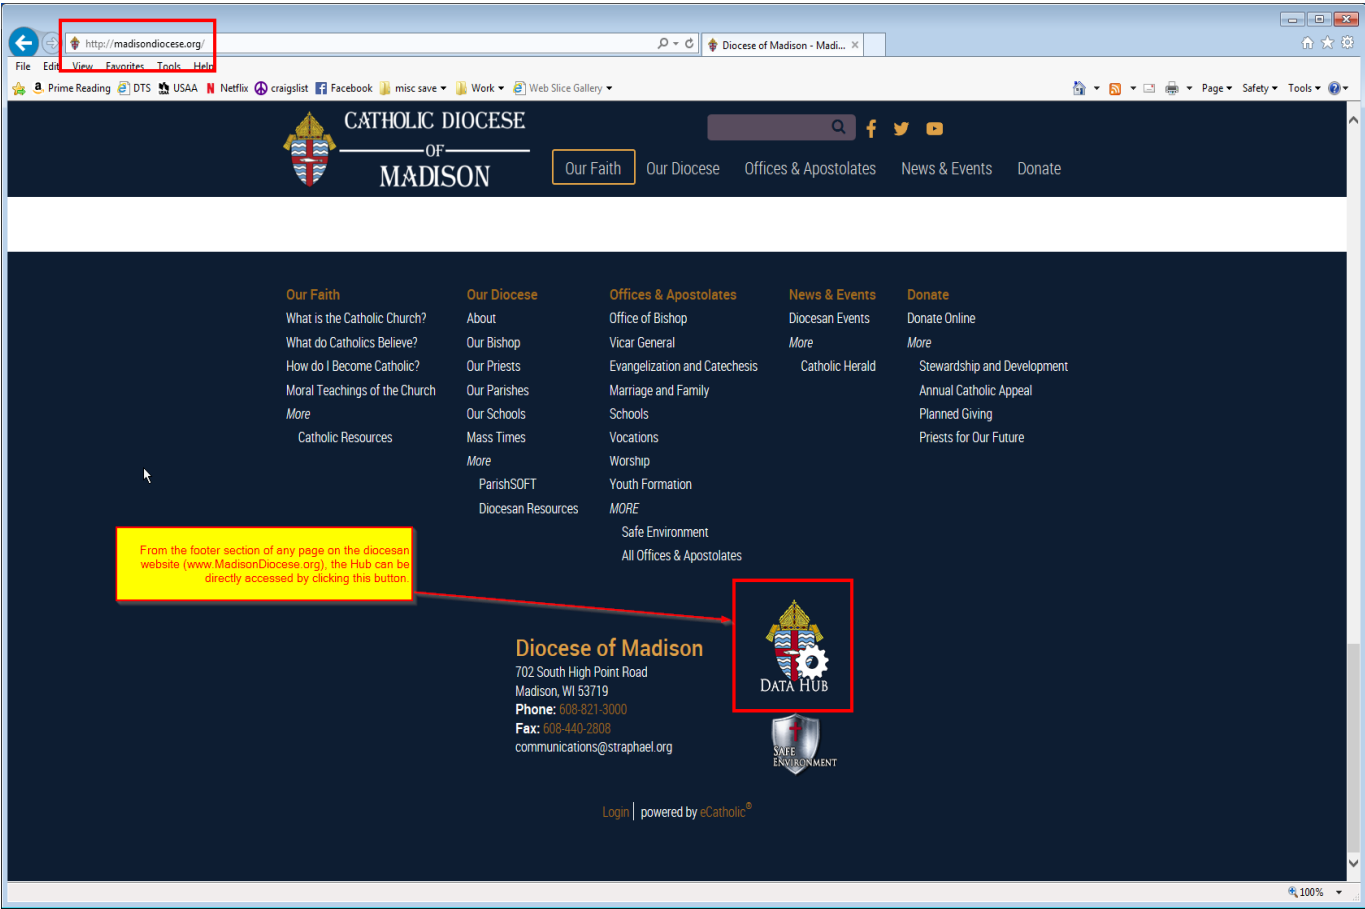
http://madisondiocese.org/

Diocese of Madison - Madi... ×

File Edit View Favorites Tools Help

Prime Reading DTS USAA Netflix craigslist Facebook misc save Work Web Slice Gallery

Page Safety Tools

CATHOLIC DIOCESE OF MADISON

Our Faith Our Diocese Offices & Apostolates News & Events Donate

| Our Faith | Our Diocese | Offices & Apostolates | News & Events | Donate |
|---|---|---|---|---|
| What is the Catholic Church? | About | Office of Bishop | Diocesan Events | Donate Online |
| What do Catholics Believe? | Our Bishop | Vicar General | More | More |
| How do I Become Catholic? | Our Priests | Evangelization and Catechesis | Catholic Herald | Stewardship and Development |
| Moral Teachings of the Church | Our Parishes | Marriage and Family | | Annual Catholic Appeal |
| More | Our Schools | Schools | | Planned Giving |
| Catholic Resources | Mass Times | Vocations | | Priests for Our Future |
| | More | Worship | | |
| | ParishSOFT | Youth Formation | | |
| | Diocesan Resources | MORE | | |
| | | Safe Environment | | |
| | | All Offices & Apostolates | | |

From the footer section of any page on the diocesan website (www.MadisonDiocese.org), the Hub can be directly accessed by clicking this button.

Diocese of Madison
702 South High Point Road
Madison, WI 53719
Phone: 608-821-3000
Fax: 608-440-2808
communications@straphael.org

DATA HUB

SAFE ENVIRONMENT

Login | powered by eCatholic®

100%